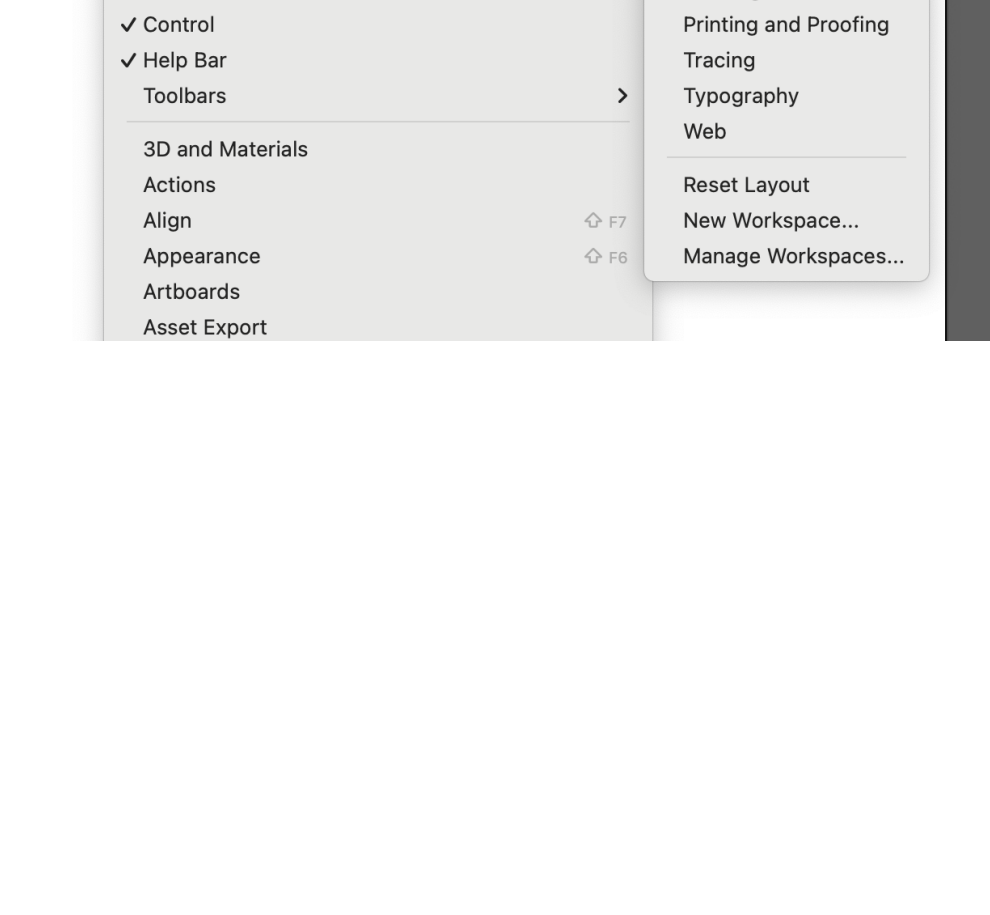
✓ Control
✓ Help Bar
Toolbars >

3D and Materials
Actions
Align ⇧ F7
Appearance ⇧ F6
Artboards
Asset Export

Printing and Proofing
Tracing
Typography
Web

Reset Layout
New Workspace...
Manage Workspaces...